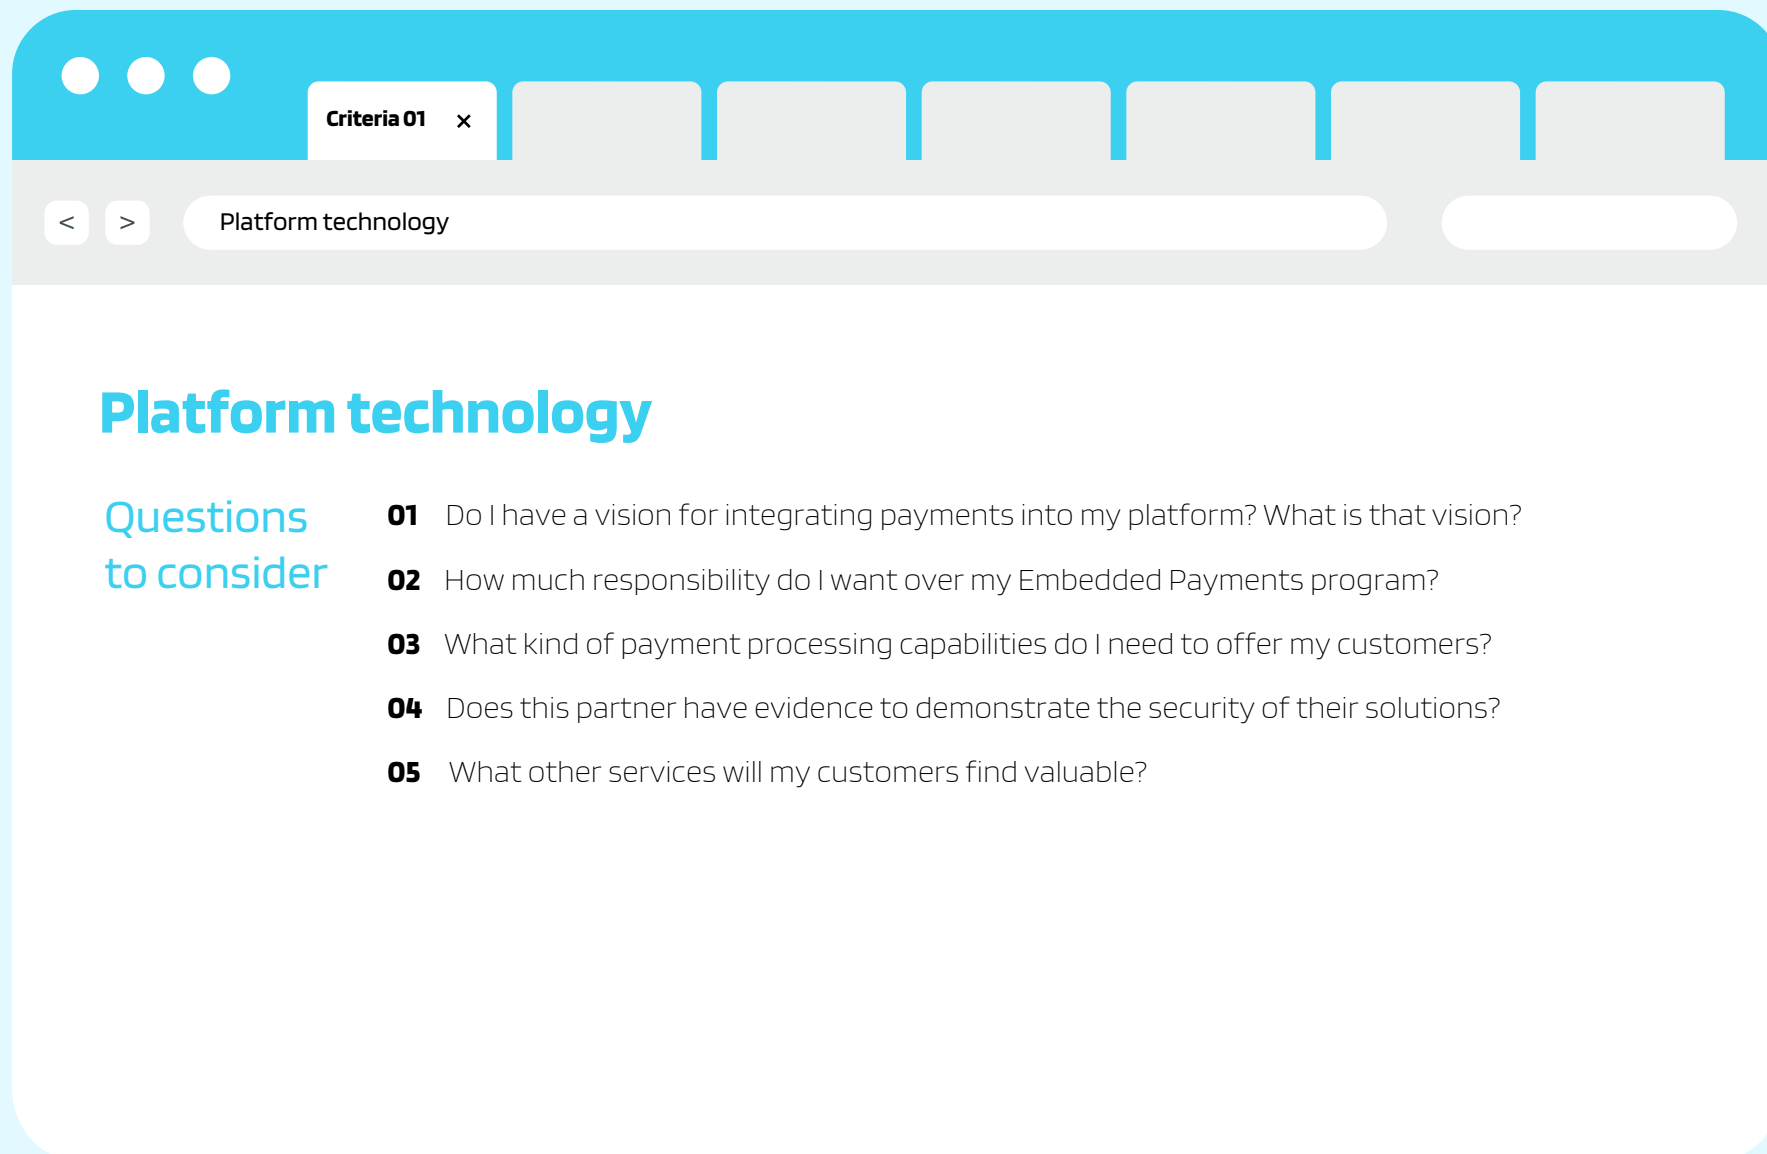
Criteria 01 ×

< >

Platform technology

Platform technology

Questions to consider

01 Do I have a vision for integrating payments into my platform? What is that vision?

02 How much responsibility do I want over my Embedded Payments program?

03 What kind of payment processing capabilities do I need to offer my customers?

04 Does this partner have evidence to demonstrate the security of their solutions?

05 What other services will my customers find valuable?